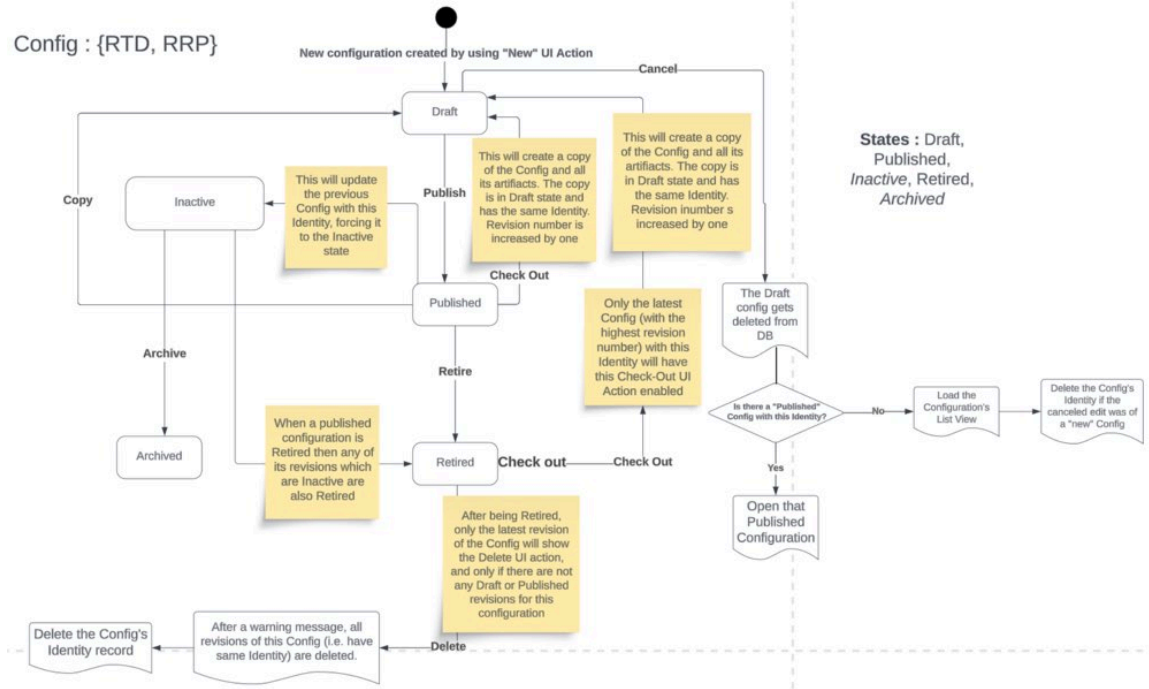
Config : {RTD, RRP}

New configuration created by using "New" UI Action

Cancel

Draft

Copy

Publish

Inactive

This will update the previous Config with this Identity, forcing it to the Inactive state

This will create a copy of the Config and all its artifacts. The copy is in Draft state and has the same Identity. Revision number is increased by one

This will create a copy of the Config and all its artifiacts. The copy is in Draft state and has the same Identity. Revision inumber s increased by one

States : Draft, Published, Inactive, Retired, Archived

Check Out

Published

Only the latest Config (with the highest revision number) with this Identity will have this Check-Out UI Action enabled

The Draft config gets deleted from DB

Archive

Retire

Is there a "Published" Config with this Identity?

No

Load the Configuration's List View

Delete the Config's Identity if the canceled edit was of a "new" Config

Archived

When a published configuration is Retired then any of its revisions which are Inactive are also Retired

Retired

Check out

Check Out

Yes

Open that Published Configuration

After being Retired, only the latest revision of the Config will show the Delete UI action, and only if there are not any Draft or Published revisions for this configuration

Delete the Config's Identity record

After a warning message, all revisions of this Config (i.e. have same Identity) are deleted.

Delete